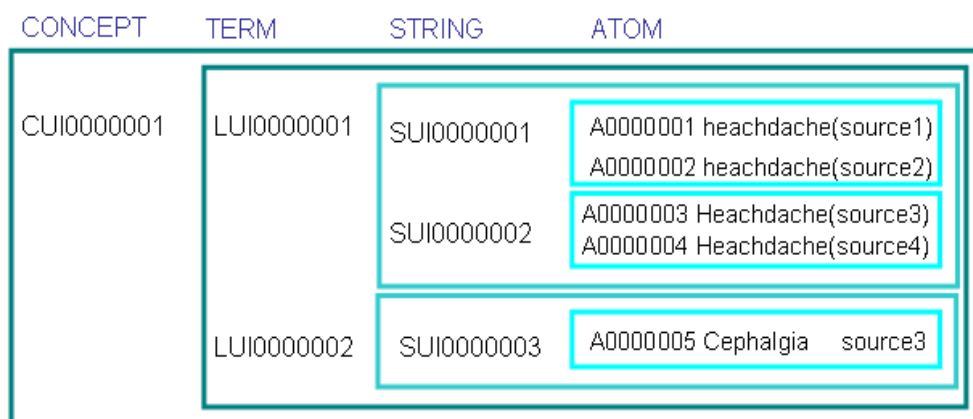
CONCEPT TERM STRING ATOM

CUI0000001

LUI0000001

SUI0000001

A0000001 heachdache(source1)

A0000002 heachdache(source2)

SUI0000002

A0000003 Heachdache(source3)

A0000004 Heachdache(source4)

LUI0000002

SUI0000003

A0000005 Cephalgia source3